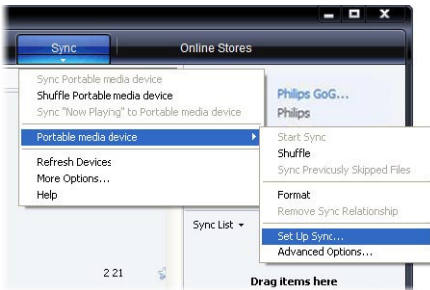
Sync
Online Stores

Sync Portable media device
Shuffle Portable media device
Sync "Now Playing" to Portable media device
Portable media device
Refresh Devices
More Options...
Help

Philips GoG...
Philips

Start Sync
Shuffle
Sync Previously Skipped Files
Format
Remove Sync Relationship
Set Up Sync...
Advanced Options...

Sync List
2 21
Drag items here